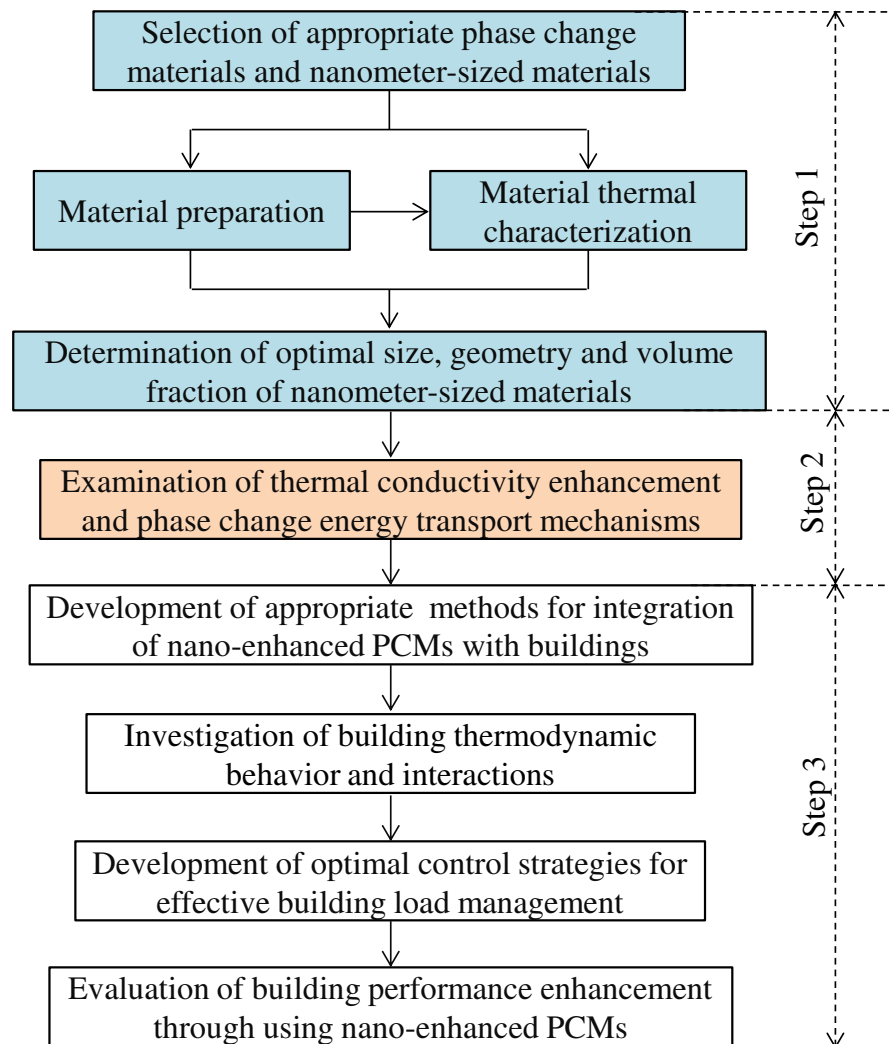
Selection of appropriate phase change materials and nanometer-sized materials

Material preparation

Material thermal characterization

Step 1

Determination of optimal size, geometry and volume fraction of nanometer-sized materials

Examination of thermal conductivity enhancement and phase change energy transport mechanisms

Step 2

Development of appropriate methods for integration of nano-enhanced PCMs with buildings

Investigation of building thermodynamic behavior and interactions

Step 3

Development of optimal control strategies for effective building load management

Evaluation of building performance enhancement through using nano-enhanced PCMs